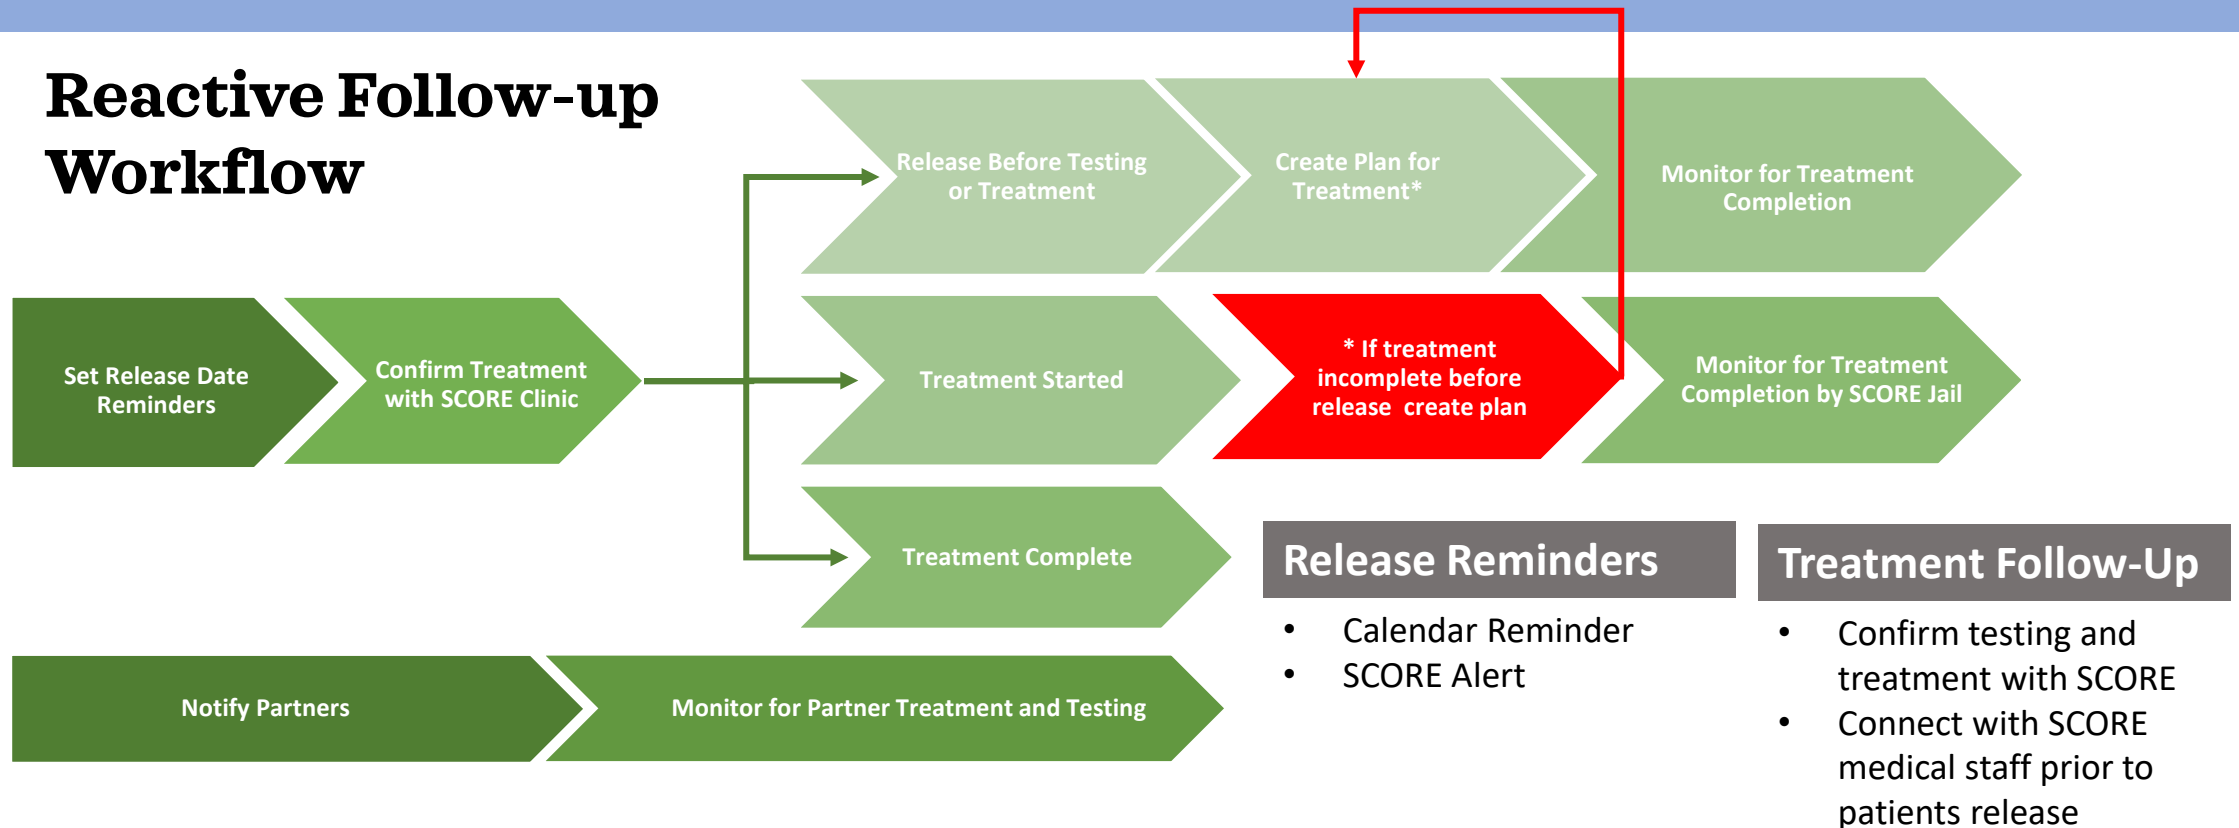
Reactive Follow-up Workflow

Set Release Date Reminders

Confirm Treatment with SCORE Clinic

Release Before Testing or Treatment

Create Plan for Treatment*

Monitor for Treatment Completion

Treatment Started

* If treatment incomplete before release create plan

Monitor for Treatment Completion by SCORE Jail

Treatment Complete

Notify Partners

Monitor for Partner Treatment and Testing

Release Reminders

- Calendar Reminder
- SCORE Alert

Treatment Follow-Up

- Confirm testing and treatment with SCORE
- Connect with SCORE medical staff prior to patients release